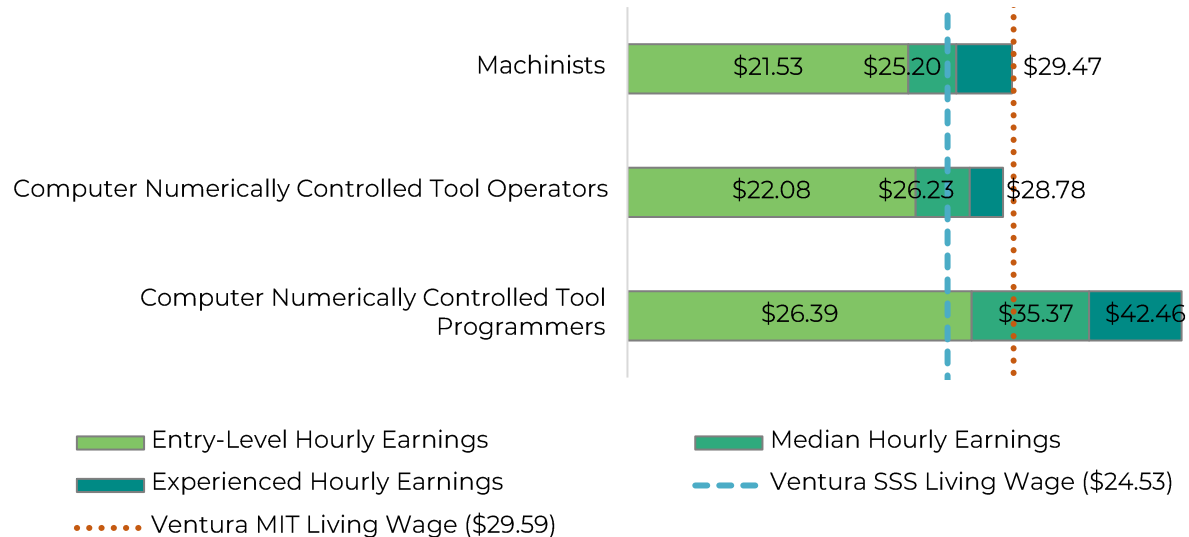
Machinists
$21.53
$25.20
$29.47

Computer Numerically Controlled Tool Operators
$22.08
$26.23
$28.78

Computer Numerically Controlled Tool Programmers
$26.39
$35.37
$42.46

Entry-Level Hourly Earnings
Median Hourly Earnings
Experienced Hourly Earnings
Ventura SSS Living Wage ($24.53)
Ventura MIT Living Wage ($29.59)